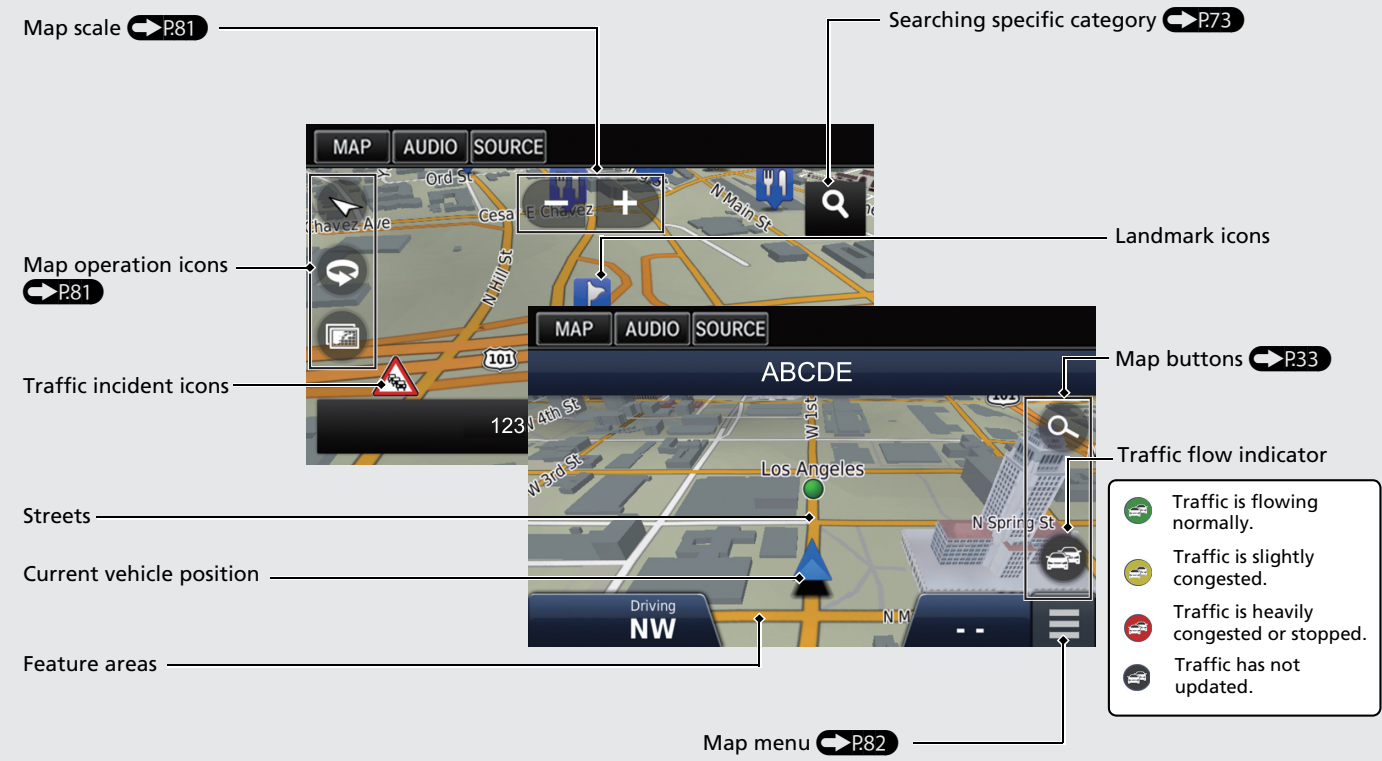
Map scale P.81

Searching specific category P.73

MAP AUDIO SOURCE

Ord St

Cesar E Chavez

Chavez Ave

N Main St

N Hill St

101

123

Landmark icons

Map operation icons P.81

Traffic incident icons

MAP AUDIO SOURCE

ABCDE

Map buttons P.33

101

4th St

W 1st

W 3rd St

Los Angeles

Traffic flow indicator

N Spring St

Streets

Current vehicle position

Driving NW

N M

- -

Feature areas

| | |
|---|---|
| | Traffic is flowing normally. |
| | Traffic is slightly congested. |
| | Traffic is heavily congested or stopped. |
| | Traffic has not updated. |

Map menu P.82